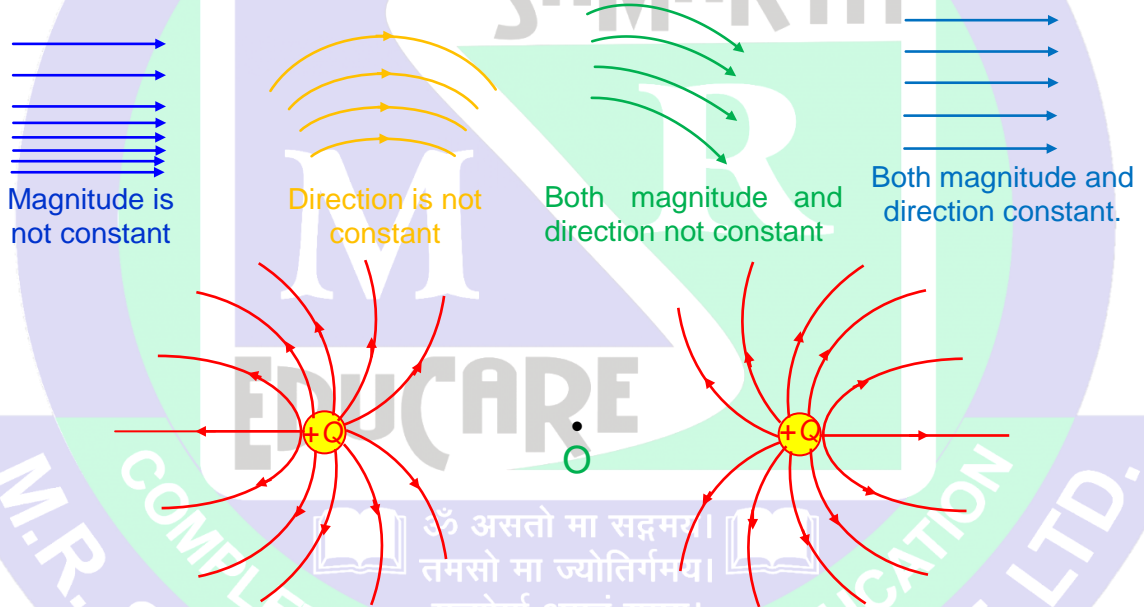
Magnitude is not constant

Direction is not constant

Both magnitude and direction not constant

Both magnitude and direction constant.

+Q

O

+Q

SAMARTH

M R

EDUCARE

M.R. COMPLETE EDUCATION PVT. LTD.

ॐ असतो मा सद्गमय।
तमसो मा ज्योतिर्गमय।